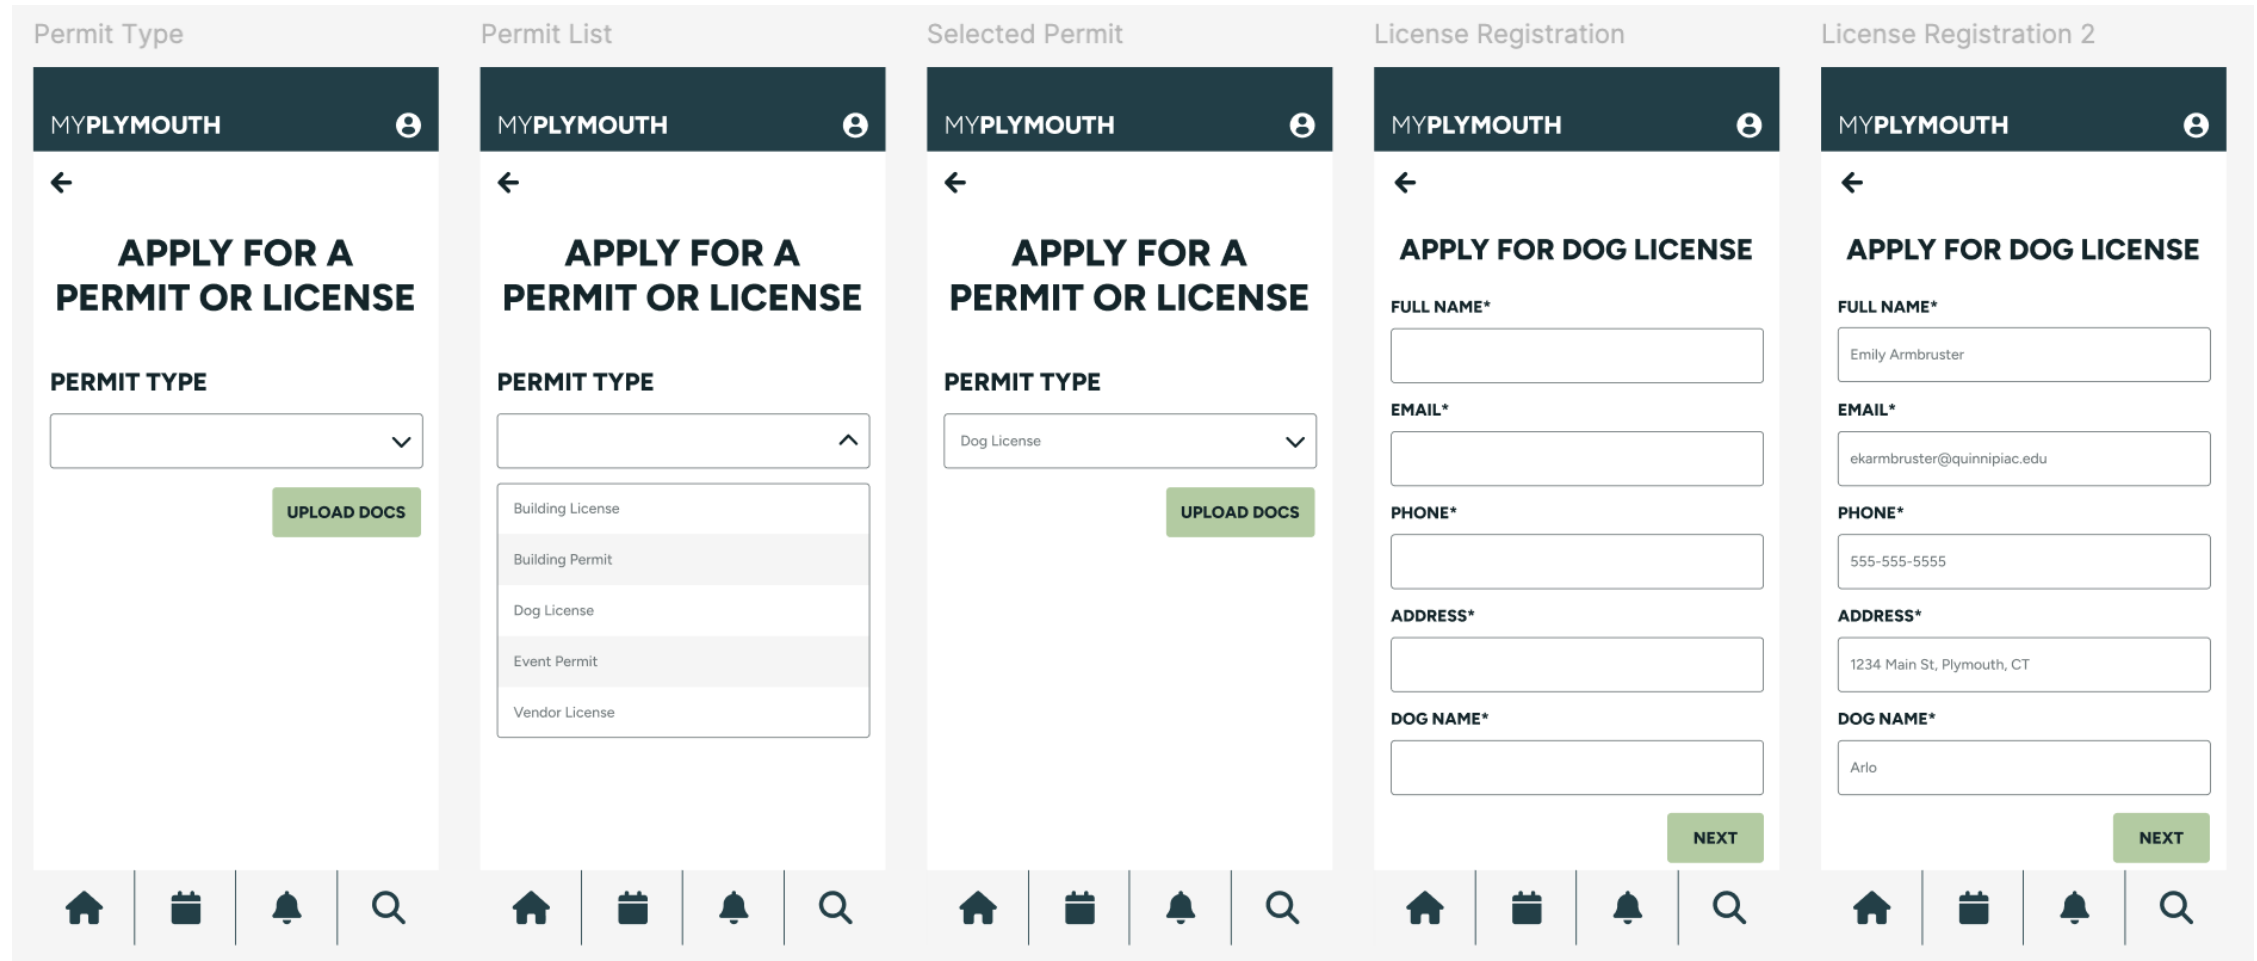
Permit Type

MYPLYMOUTH

APPLY FOR A PERMIT OR LICENSE

PERMIT TYPE

UPLOAD DOCS

Permit List

MYPLYMOUTH

APPLY FOR A PERMIT OR LICENSE

PERMIT TYPE

Building License
Building Permit
Dog License
Event Permit
Vendor License

Selected Permit

MYPLYMOUTH

APPLY FOR A PERMIT OR LICENSE

PERMIT TYPE

Dog License

UPLOAD DOCS

License Registration

MYPLYMOUTH

APPLY FOR DOG LICENSE

FULL NAME*

EMAIL*

PHONE*

ADDRESS*

DOG NAME*

NEXT

License Registration 2

MYPLYMOUTH

APPLY FOR DOG LICENSE

FULL NAME*

Emily Armbruster

EMAIL*

ekarmbruster@quinnipiac.edu

PHONE*

555-555-5555

ADDRESS*

1234 Main St, Plymouth, CT

DOG NAME*

Arlo

NEXT